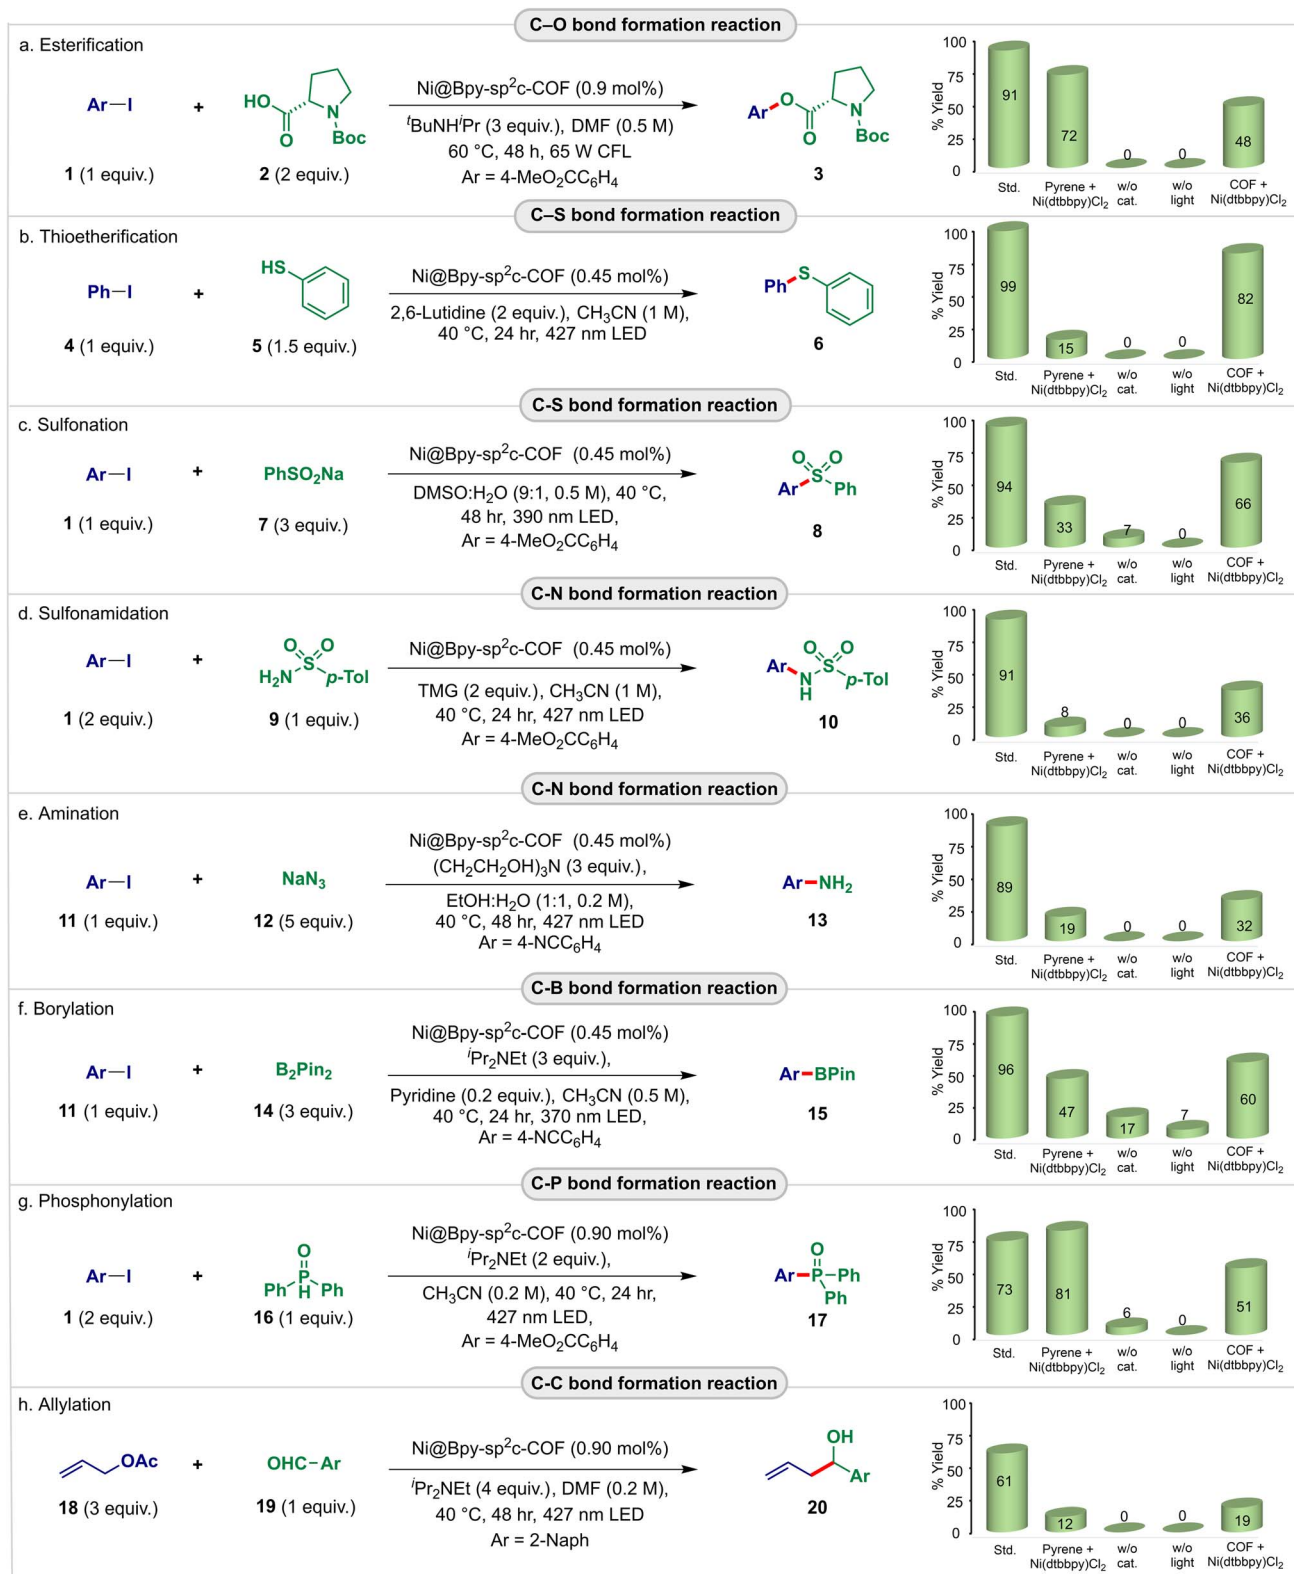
C–O bond formation reaction

a. Esterification

Ar—I + HO (2) N Boc

1 (1 equiv.) 2 (2 equiv.)

Ni@Bpy-sp$^2$c-COF (0.9 mol%)
$^t$BuNH$^i$Pr (3 equiv.), DMF (0.5 M)
60 °C, 48 h, 65 W CFL
Ar = 4-MeO$_2$CC$_6$H$_4$

Ar O N Boc O
3

100 75 50 25 0 % Yield
91 72 0 0 48
Std. Pyrene + Ni(dtbbpy)Cl$_2$ w/o cat. w/o light COF + Ni(dtbbpy)Cl$_2$

C–S bond formation reaction

b. Thioetherification

Ph—I + HS
4 (1 equiv.) 5 (1.5 equiv.)

Ni@Bpy-sp$^2$c-COF (0.45 mol%)
2,6-Lutidine (2 equiv.), CH$_3$CN (1 M),
40 °C, 24 hr, 427 nm LED

Ph S
6

100 75 50 25 0 % Yield
99 15 0 0 82
Std. Pyrene + Ni(dtbbpy)Cl$_2$ w/o cat. w/o light COF + Ni(dtbbpy)Cl$_2$

C-S bond formation reaction

c. Sulfonation

Ar—I + PhSO$_2$Na
1 (1 equiv.) 7 (3 equiv.)

Ni@Bpy-sp$^2$c-COF (0.45 mol%)
DMSO:H$_2$O (9:1, 0.5 M), 40 °C,
48 hr, 390 nm LED,
Ar = 4-MeO$_2$CC$_6$H$_4$

O O S Ar Ph
8

100 75 50 25 0 % Yield
94 33 7 0 66
Std. Pyrene + Ni(dtbbpy)Cl$_2$ w/o cat. w/o light COF + Ni(dtbbpy)Cl$_2$

C-N bond formation reaction

d. Sulfonamidation

Ar—I + O O S H$_2$N p-Tol
1 (2 equiv.) 9 (1 equiv.)

Ni@Bpy-sp$^2$c-COF (0.45 mol%)
TMG (2 equiv.), CH$_3$CN (1 M),
40 °C, 24 hr, 427 nm LED
Ar = 4-MeO$_2$CC$_6$H$_4$

Ar N H O O S p-Tol
10

100 75 50 25 0 % Yield
91 8 0 0 36
Std. Pyrene + Ni(dtbbpy)Cl$_2$ w/o cat. w/o light COF + Ni(dtbbpy)Cl$_2$

C-N bond formation reaction

e. Amination

Ar—I + NaN$_3$
11 (1 equiv.) 12 (5 equiv.)

Ni@Bpy-sp$^2$c-COF (0.45 mol%)
(CH$_2$CH$_2$OH)$_3$N (3 equiv.),
EtOH:H$_2$O (1:1, 0.2 M),
40 °C, 48 hr, 427 nm LED
Ar = 4-NCC$_6$H$_4$

Ar—NH$_2$
13

100 75 50 25 0 % Yield
89 19 0 0 32
Std. Pyrene + Ni(dtbbpy)Cl$_2$ w/o cat. w/o light COF + Ni(dtbbpy)Cl$_2$

C-B bond formation reaction

f. Borylation

Ar—I + B$_2$Pin$_2$
11 (1 equiv.) 14 (3 equiv.)

Ni@Bpy-sp$^2$c-COF (0.45 mol%)
$^i$Pr$_2$NEt (3 equiv.),
Pyridine (0.2 equiv.), CH$_3$CN (0.5 M),
40 °C, 24 hr, 370 nm LED,
Ar = 4-NCC$_6$H$_4$

Ar—BPin
15

100 75 50 25 0 % Yield
96 47 17 7 60
Std. Pyrene + Ni(dtbbpy)Cl$_2$ w/o cat. w/o light COF + Ni(dtbbpy)Cl$_2$

C-P bond formation reaction

g. Phosphonylation

Ar—I + O P Ph H Ph
1 (2 equiv.) 16 (1 equiv.)

Ni@Bpy-sp$^2$c-COF (0.90 mol%)
$^i$Pr$_2$NEt (2 equiv.),
CH$_3$CN (0.2 M), 40 °C, 24 hr,
427 nm LED,
Ar = 4-MeO$_2$CC$_6$H$_4$

O Ar—P—Ph Ph
17

100 75 50 25 0 % Yield
73 81 6 0 51
Std. Pyrene + Ni(dtbbpy)Cl$_2$ w/o cat. w/o light COF + Ni(dtbbpy)Cl$_2$

C-C bond formation reaction

h. Allylation

OAc + OHC—Ar
18 (3 equiv.) 19 (1 equiv.)

Ni@Bpy-sp$^2$c-COF (0.90 mol%)
$^i$Pr$_2$NEt (4 equiv.), DMF (0.2 M),
40 °C, 48 hr, 427 nm LED
Ar = 2-Naph

OH Ar
20

100 75 50 25 0 % Yield
61 12 0 0 19
Std. Pyrene + Ni(dtbbpy)Cl$_2$ w/o cat. w/o light COF + Ni(dtbbpy)Cl$_2$